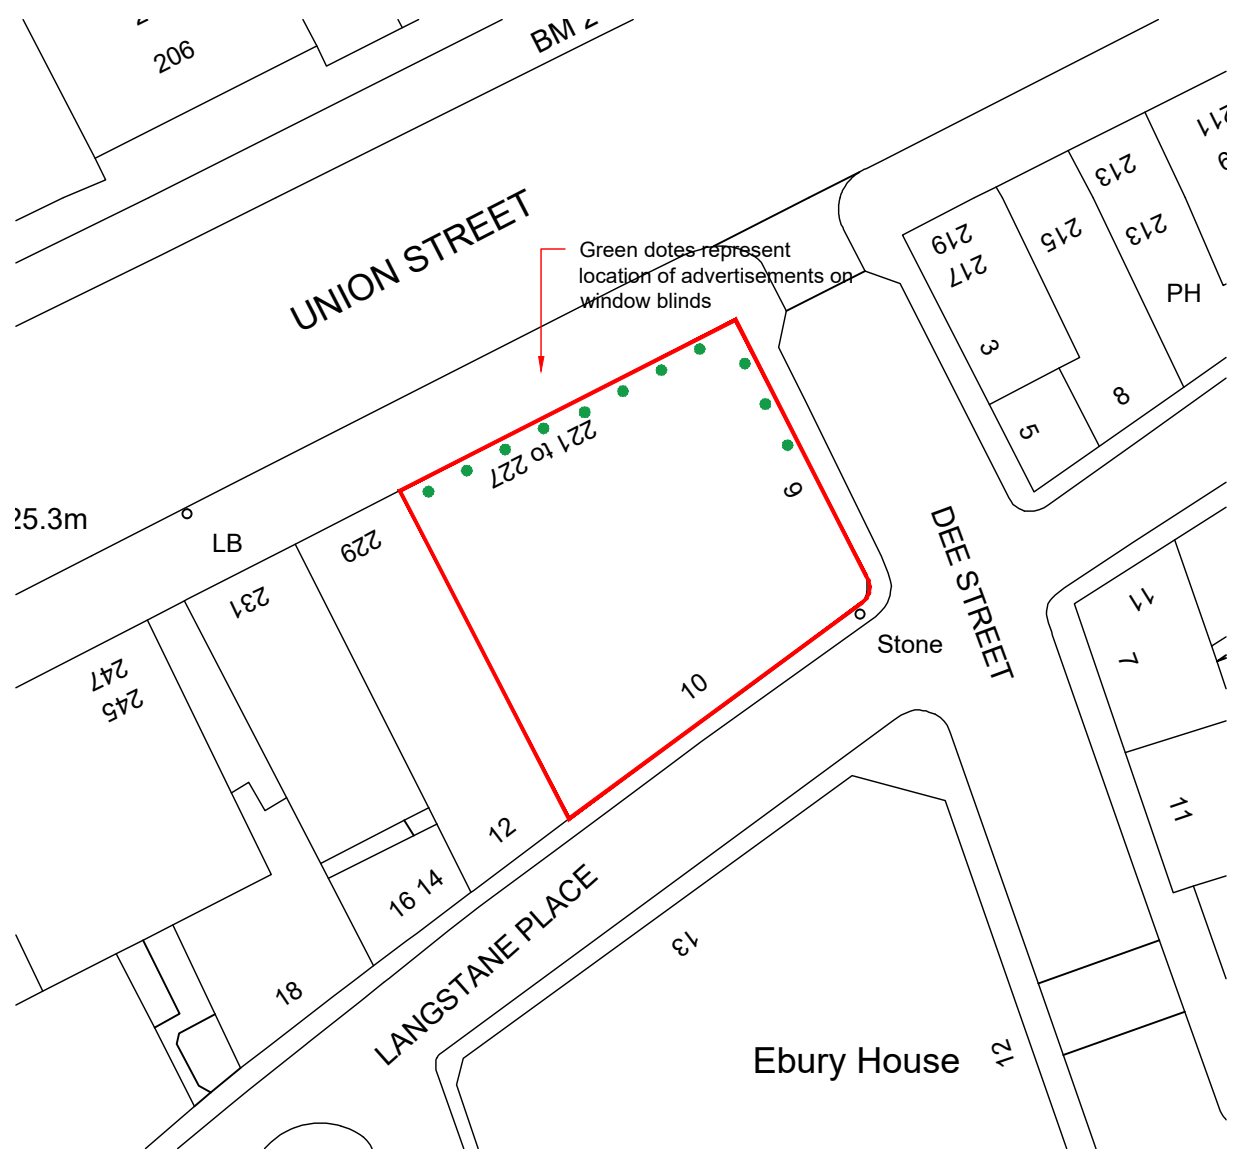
206

BM

UNION STREET

Green dotes represent location of advertisements on window blinds

213

213

215

219

217

211

PH

3

8

5

221 to 227

9

25.3m

LB

229

231

247

245

DEE STREET

11

7

Stone

10

11

12

16 14

18

LANGSTANE PLACE

13

Ebury House

12